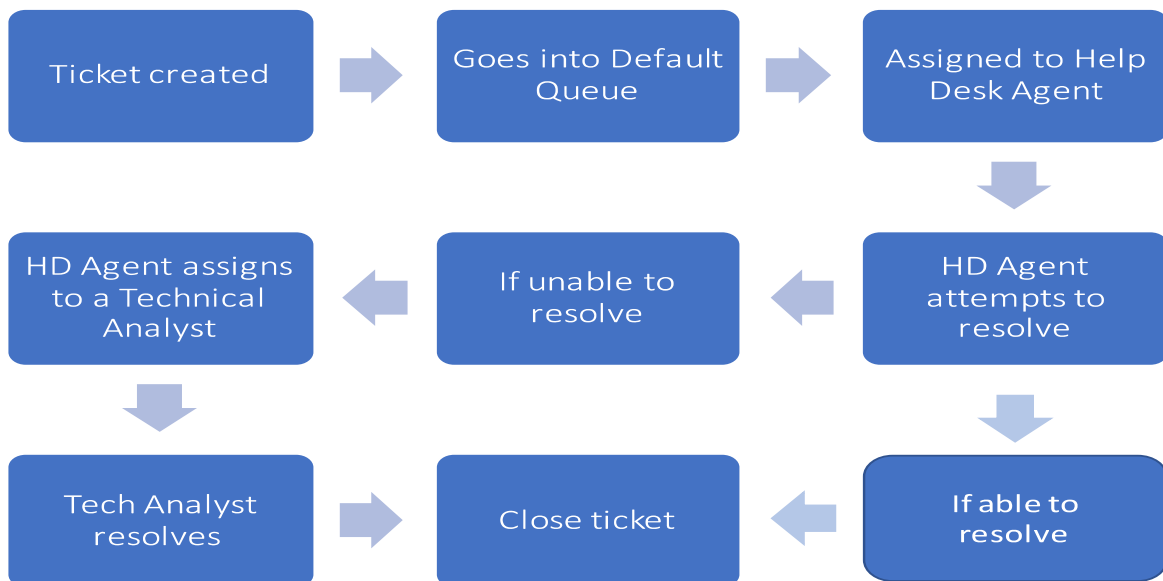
Ticket created

Goes into Default Queue

Assigned to Help Desk Agent

HD Agent attempts to resolve

If unable to resolve

HD Agent assigns to a Technical Analyst

Tech Analyst resolves

Close ticket

If able to resolve